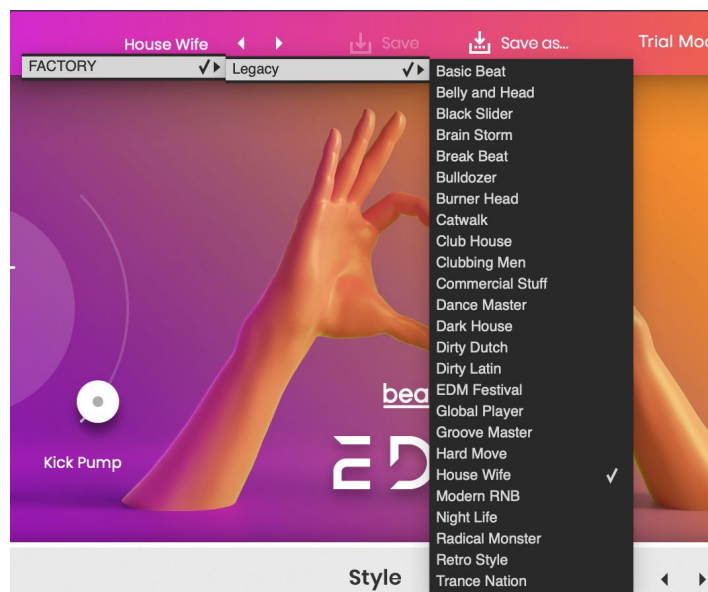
House Wife ◀ ▶ Save Save as... Trial Mo

FACTORY ✓▶

Legacy ✓▶

Basic Beat
Belly and Head
Black Slider
Brain Storm
Break Beat
Bulldozer
Burner Head
Catwalk
Club House
Clubbing Men
Commercial Stuff
Dance Master
Dark House
Dirty Dutch
Dirty Latin
EDM Festival
Global Player
Groove Master
Hard Move
House Wife ✓
Modern RNB
Night Life
Radical Monster
Retro Style
Trance Nation

Kick Pump

bea

ED

Style ◀ ▶